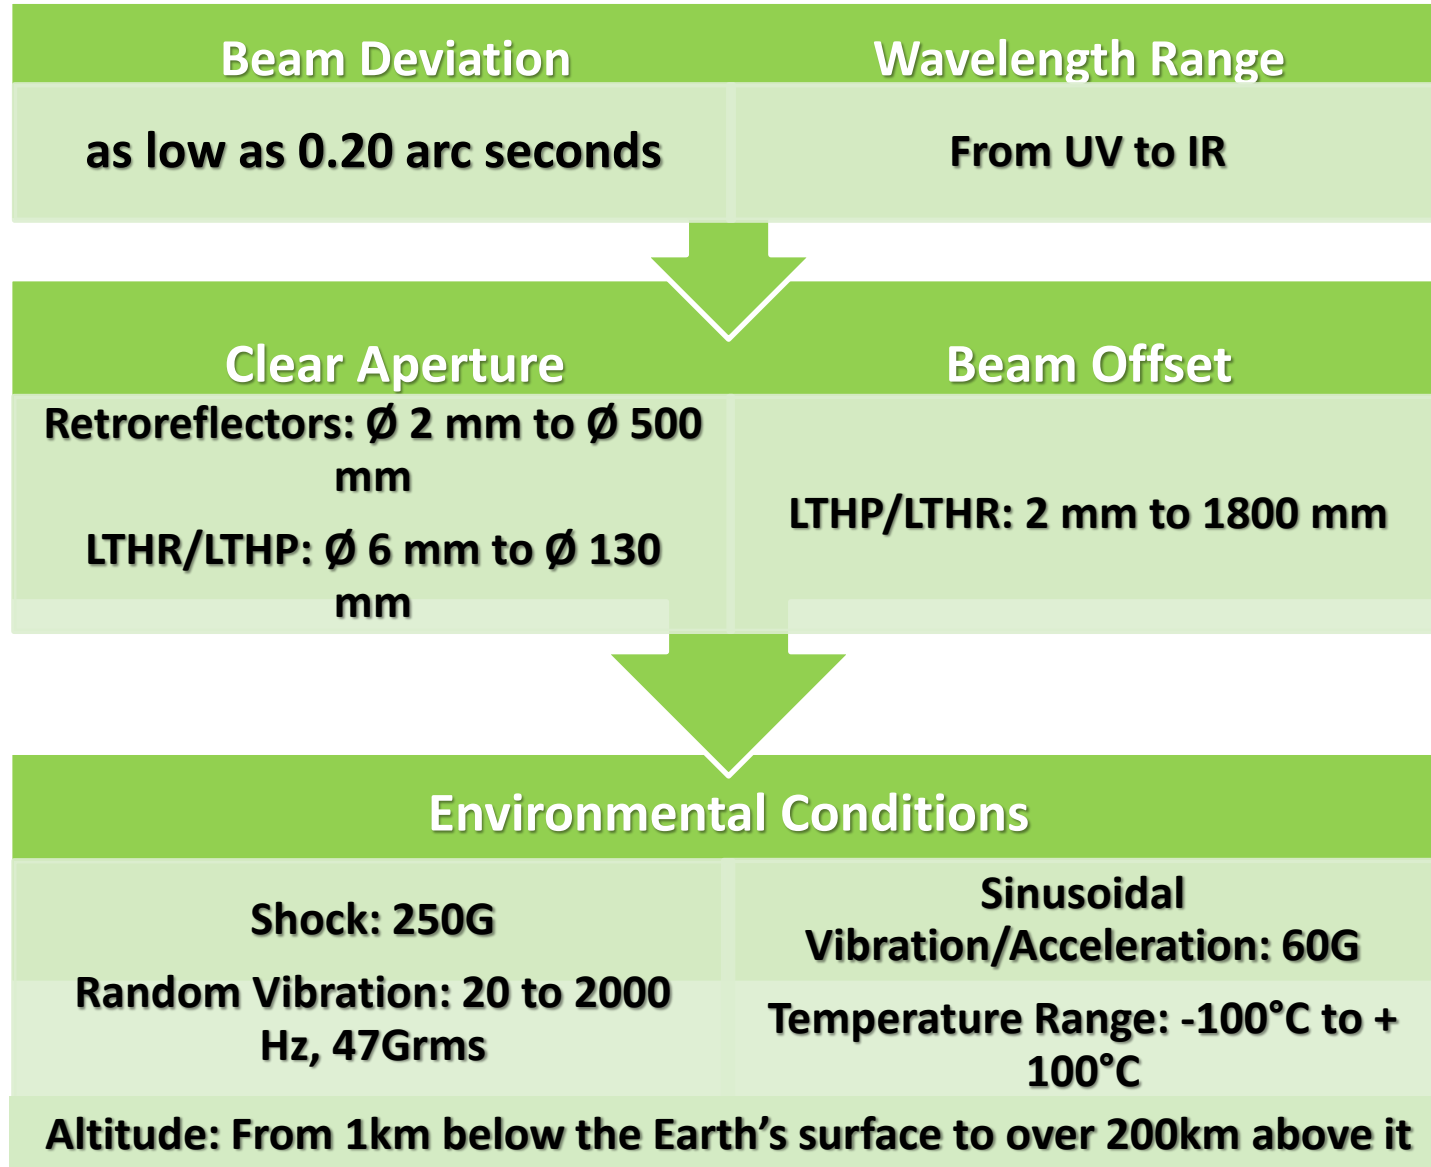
Beam Deviation

as low as 0.20 arc seconds

Wavelength Range

From UV to IR

Clear Aperture

Retroreflectors: Ø 2 mm to Ø 500 mm

LTHR/LTHP: Ø 6 mm to Ø 130 mm

Beam Offset

LTHP/LTHR: 2 mm to 1800 mm

Environmental Conditions

Shock: 250G

Random Vibration: 20 to 2000 Hz, 47Grms

Sinusoidal Vibration/Acceleration: 60G

Temperature Range: -100°C to + 100°C

Altitude: From 1km below the Earth’s surface to over 200km above it